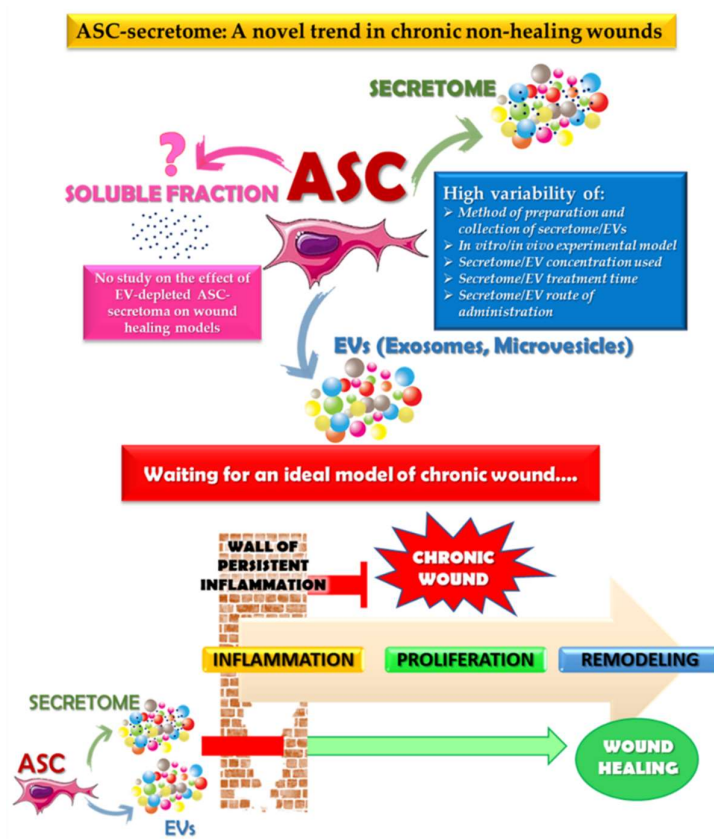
ASC-secretome: A novel trend in chronic non-healing wounds

SECRETOME

?

SOLUBLE FRACTION

ASC

High variability of:
➢ Method of preparation and collection of secretome/EVs
➢ In vitro/in vivo experimental model
➢ Secretome/EV concentration used
➢ Secretome/EV treatment time
➢ Secretome/EV route of administration

No study on the effect of EV-depleted ASC-secretoma on wound healing models

EVs (Exosomes, Microvesicles)

Waiting for an ideal model of chronic wound....

WALL OF PERSISTENT INFLAMMATION

CHRONIC WOUND

INFLAMMATION

PROLIFERATION

REMODELING

SECRETOME

ASC

EVs

WOUND HEALING